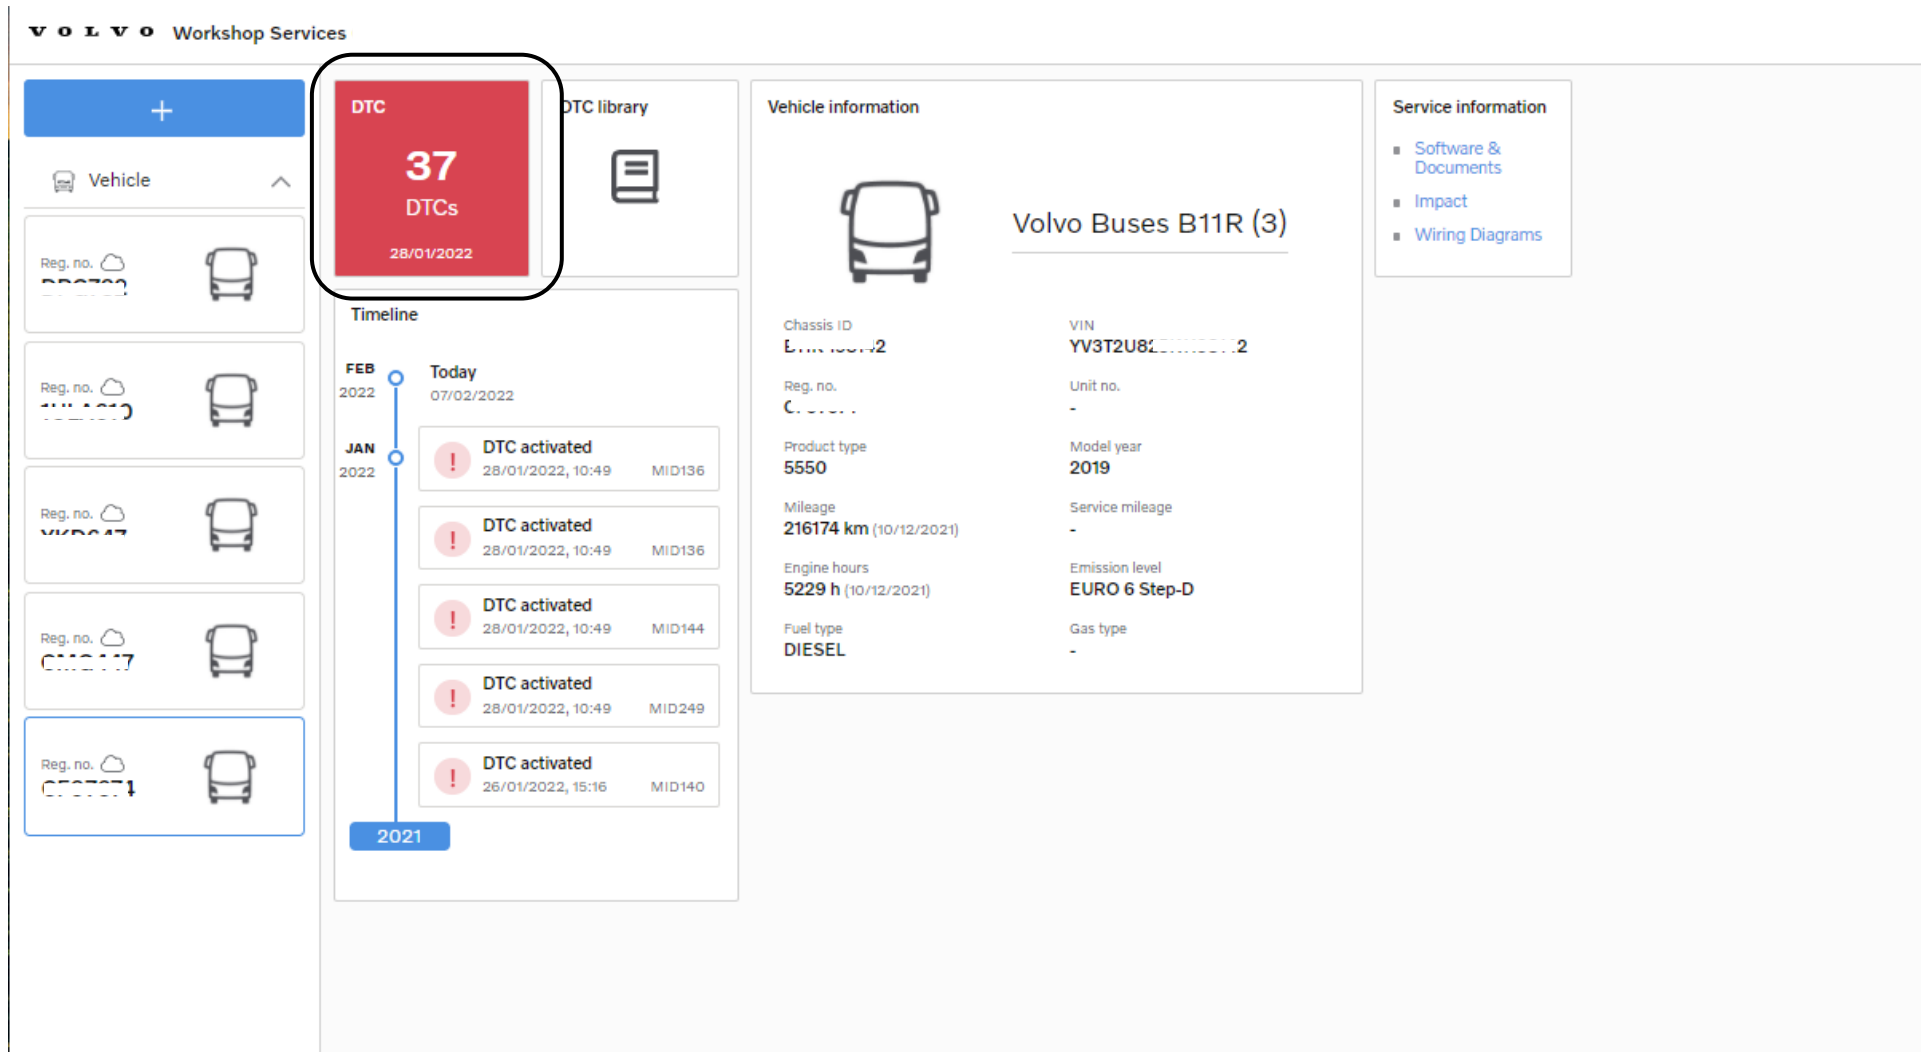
VOLVO Workshop Services

+

Vehicle

Reg. no. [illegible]

Reg. no. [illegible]

Reg. no. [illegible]

Reg. no. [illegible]

Reg. no. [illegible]

DTC
37
DTCs
28/01/2022

DTC library

Vehicle information

Volvo Buses B11R (3)

Chassis ID
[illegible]

VIN
YV3T2U8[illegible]2

Reg. no.
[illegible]

Unit no.
-

Product type
5550

Model year
2019

Mileage
216174 km (10/12/2021)

Service mileage
-

Engine hours
5229 h (10/12/2021)

Emission level
EURO 6 Step-D

Fuel type
DIESEL

Gas type
-

Service information
Software & Documents
Impact
Wiring Diagrams

Timeline

FEB 2022
Today
07/02/2022

JAN 2022

DTC activated
28/01/2022, 10:49 MID136

DTC activated
28/01/2022, 10:49 MID136

DTC activated
28/01/2022, 10:49 MID144

DTC activated
28/01/2022, 10:49 MID249

DTC activated
26/01/2022, 15:16 MID140

2021